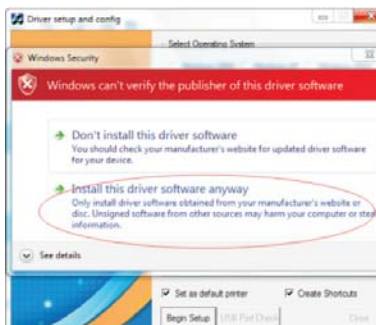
Driver setup and config

Select Operating System

Windows Security

Windows can't verify the publisher of this driver software

Don't install this driver software
You should check your manufacturer's website for updated driver software for your device.

Install this driver software anyway
Only install driver software obtained from your manufacturer's website or disc. Unsigned software from other sources may harm your computer or steal information.

See details

Set as default printer

Create Shortcuts

Begin Setup

USB Port Check

Close